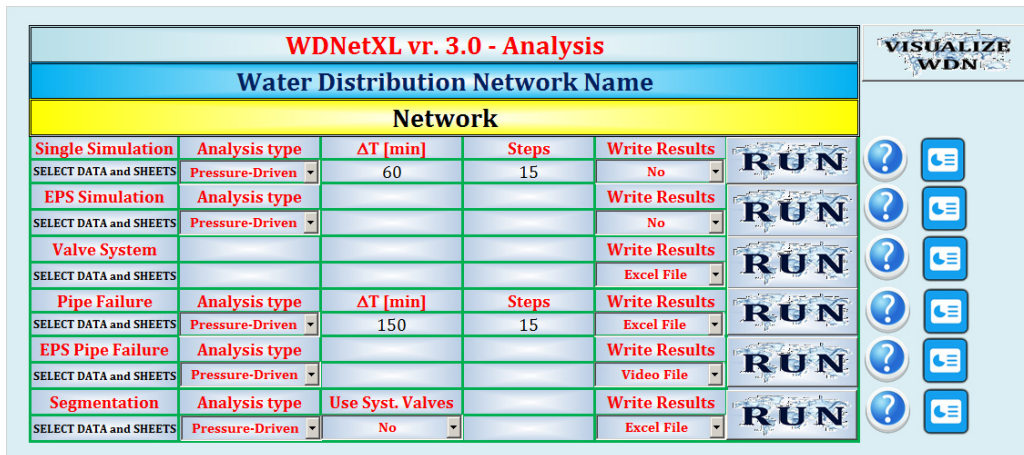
WDNetXL vr. 3.0 - Analysis

Water Distribution Network Name

Network

VISUALIZE WDN

| Single Simulation | Analysis type | ΔT [min] | Steps | Write Results | RUN |
|---|---|---|---|---|---|
| SELECT DATA and SHEETS | Pressure-Driven | 60 | 15 | No | |
| EPS Simulation | Analysis type | | | Write Results | RUN |
| SELECT DATA and SHEETS | Pressure-Driven | | | No | |
| Valve System | | | | Write Results | RUN |
| SELECT DATA and SHEETS | | | | Excel File | |
| Pipe Failure | Analysis type | ΔT [min] | Steps | Write Results | RUN |
| SELECT DATA and SHEETS | Pressure-Driven | 150 | 15 | Excel File | |
| EPS Pipe Failure | Analysis type | | | Write Results | RUN |
| SELECT DATA and SHEETS | Pressure-Driven | | | Video File | |
| Segmentation | Analysis type | Use Syst. Valves | | Write Results | RUN |
| SELECT DATA and SHEETS | Pressure-Driven | No | | Excel File | |